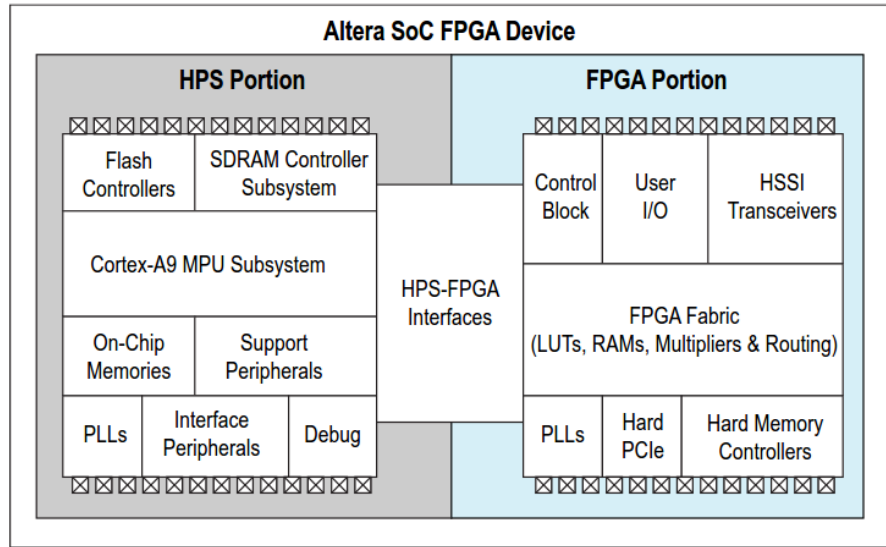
Altera SoC FPGA Device

HPS Portion

Flash Controllers

SDRAM Controller Subsystem

Cortex-A9 MPU Subsystem

On-Chip Memories

Support Peripherals

PLLs

Interface Peripherals

Debug

HPS-FPGA Interfaces

FPGA Portion

Control Block

User I/O

HSSI Transceivers

FPGA Fabric (LUTs, RAMs, Multipliers & Routing)

PLLs

Hard PCIe

Hard Memory Controllers